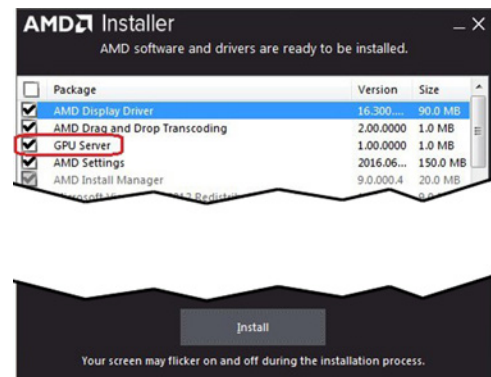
AMD Installer

AMD software and drivers are ready to be installed.

| Package | Version | Size |
|---|---|---|
| AMD Display Driver | 16.300.... | 90.0 MB |
| AMD Drag and Drop Transcoding | 2.00.0000 | 1.0 MB |
| GPU Server | 1.00.0000 | 1.0 MB |
| AMD Settings | 2016.06... | 150.0 MB |
| AMD Install Manager | 9.0.000.4 | 20.0 MB |
| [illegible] | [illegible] | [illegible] |

Install

Your screen may flicker on and off during the installation process.